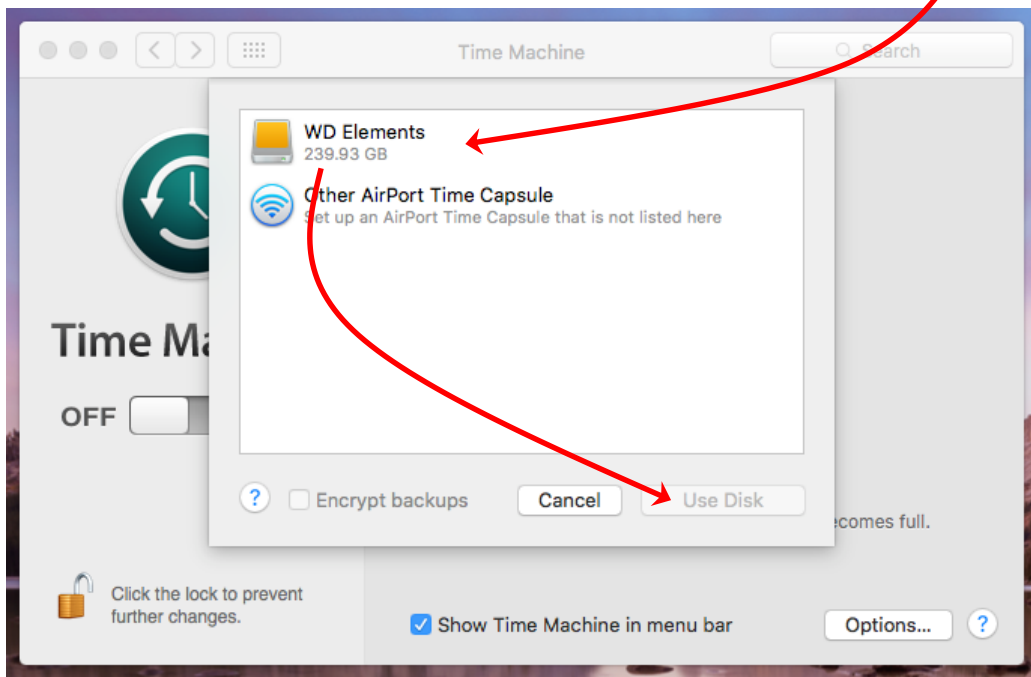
Time Machine

Search

WD Elements
239.93 GB

Other AirPort Time Capsule
Set up an AirPort Time Capsule that is not listed here

Time Ma

OFF

?

Encrypt backups

Cancel

Use Disk

ecomes full.

Click the lock to prevent further changes.

Show Time Machine in menu bar

Options...

?